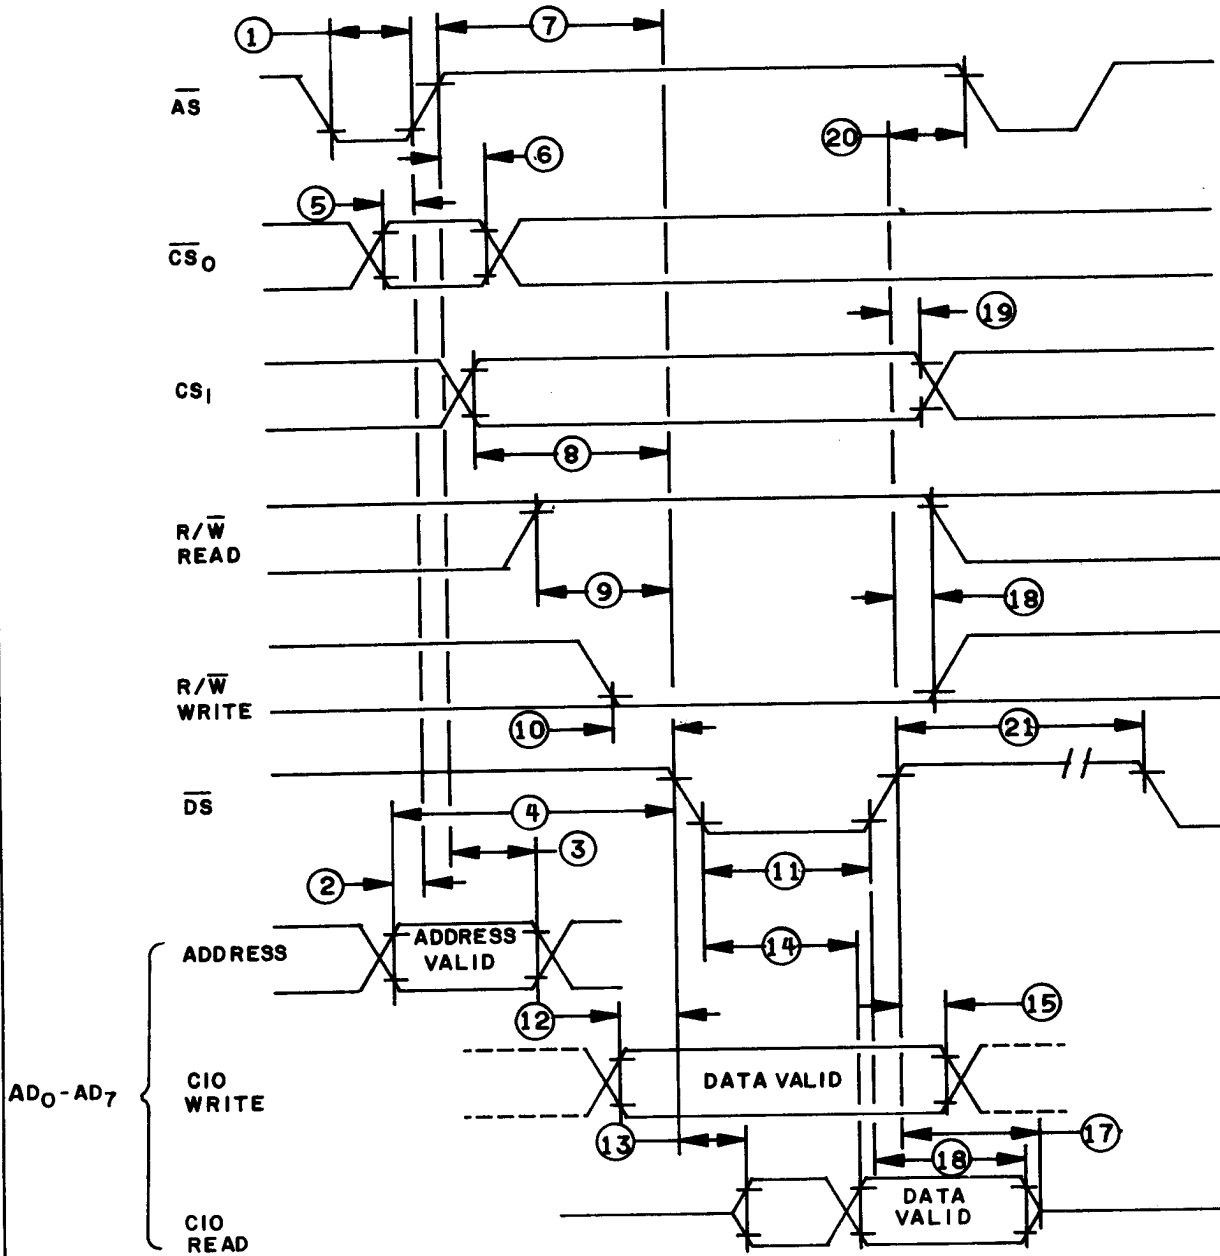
1
7
$\overline{AS}$
20
6
5
$\overline{CS}_0$
19
$CS_1$
8
R/$\overline{W}$
READ
9
18
R/$\overline{W}$
WRITE
10
21
$\overline{DS}$
4
3
2
11
ADDRESS
ADDRESS VALID
14
12
15
$AD_0$-$AD_7$
CIO WRITE
DATA VALID
13
17
18
CIO READ
DATA VALID